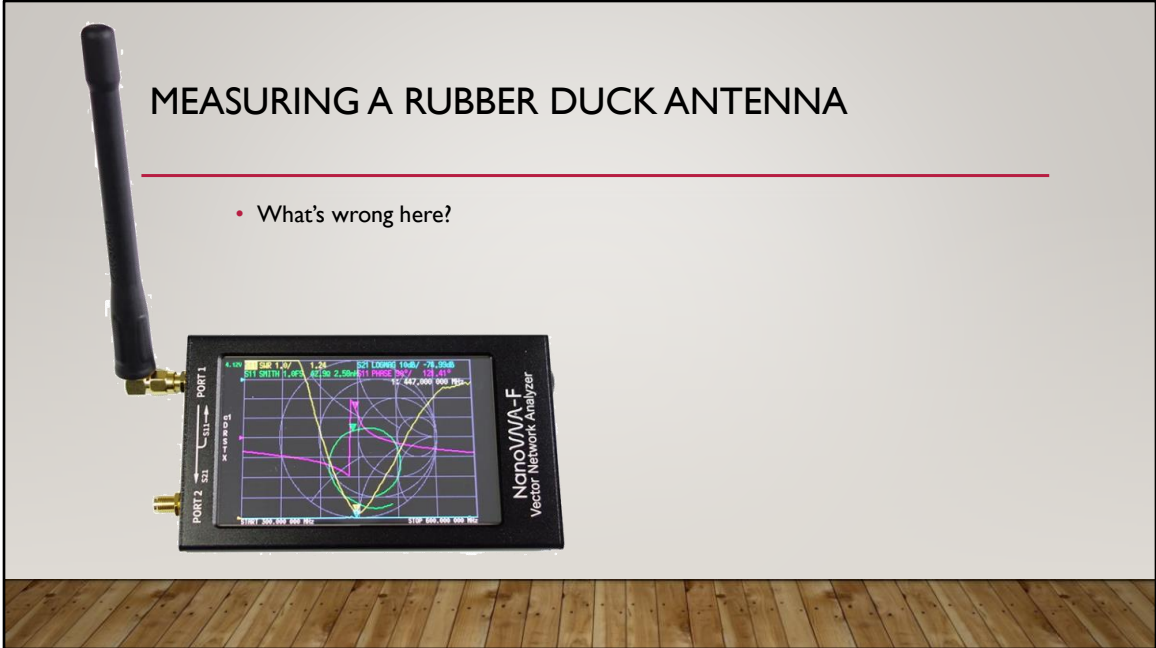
MEASURING A RUBBER DUCK ANTENNA

• What's wrong here?

PORT 1
S11
S21
PORT 2

SWR 1.0/ 1.24
S21 LOGMAG 10dB/ -70.99dB
S11 SMITH 1.0FS 47.9Ω 2.58nH
S11 PHASE 90°/ 121.41°
1: 447.000 000 MHz

START 300.000 000 MHz
STOP 600.000 000 MHz

NanoVNA-F
Vector Network Analyzer